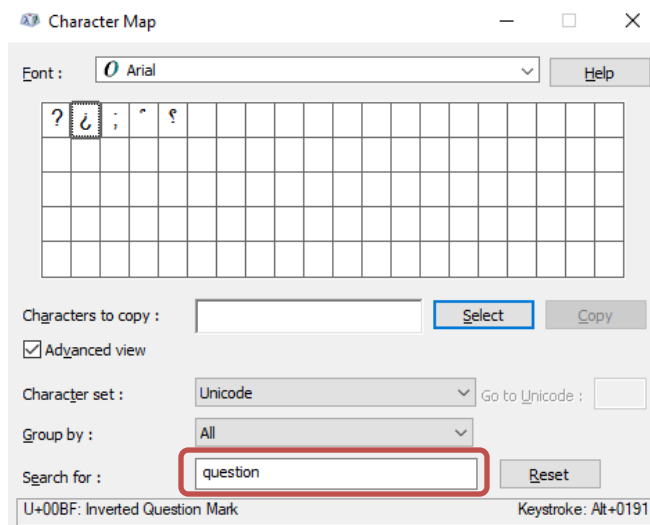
Character Map

Font : Arial

Help

? ¿ ; ˀ ˁ

Characters to copy :

Select

Copy

Advanced view

Character set :

Unicode

Go to Unicode :

Group by :

All

Search for :

question

Reset

U+00BF: Inverted Question Mark

Keystroke: Alt+0191